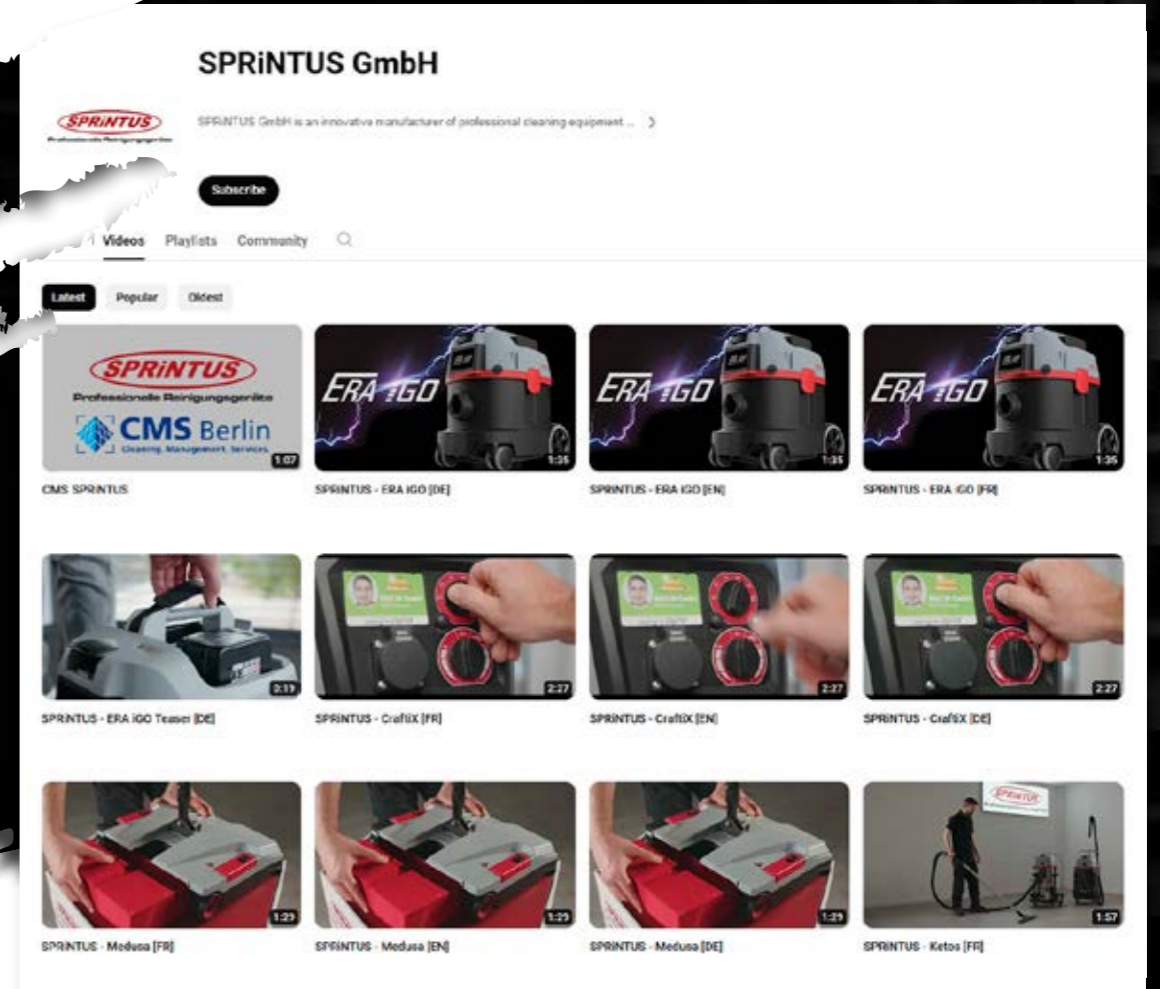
SPRiNTUS GmbH

SPRINTUS
Professionelle Reinigungsgeräte

SPRiNTUS GmbH is an innovative manufacturer of professional cleaning equipment ... >

Subscribe

Videos Playlists Community

Latest Popular Oldest

SPRiNTUS
Professionelle Reinigungsgeräte
CMS Berlin
Cleaning. Management. Services.
1:07
CMS SPRINTUS

ERA iGO
1:35
SPRINTUS - ERA iGO [DE]

ERA iGO
1:35
SPRINTUS - ERA iGO [EN]

ERA iGO
1:35
SPRINTUS - ERA iGO [FR]

2:19
SPRINTUS - ERA iGO Teaser [DE]

2:27
SPRINTUS - CraftiX [FR]

2:27
SPRINTUS - CraftiX [EN]

2:27
SPRINTUS - CraftiX [DE]

1:29
SPRINTUS - Medusa [FR]

1:29
SPRINTUS - Medusa [EN]

1:29
SPRINTUS - Medusa [DE]

SPRINTUS
1:57
SPRINTUS - Ketos [FR]